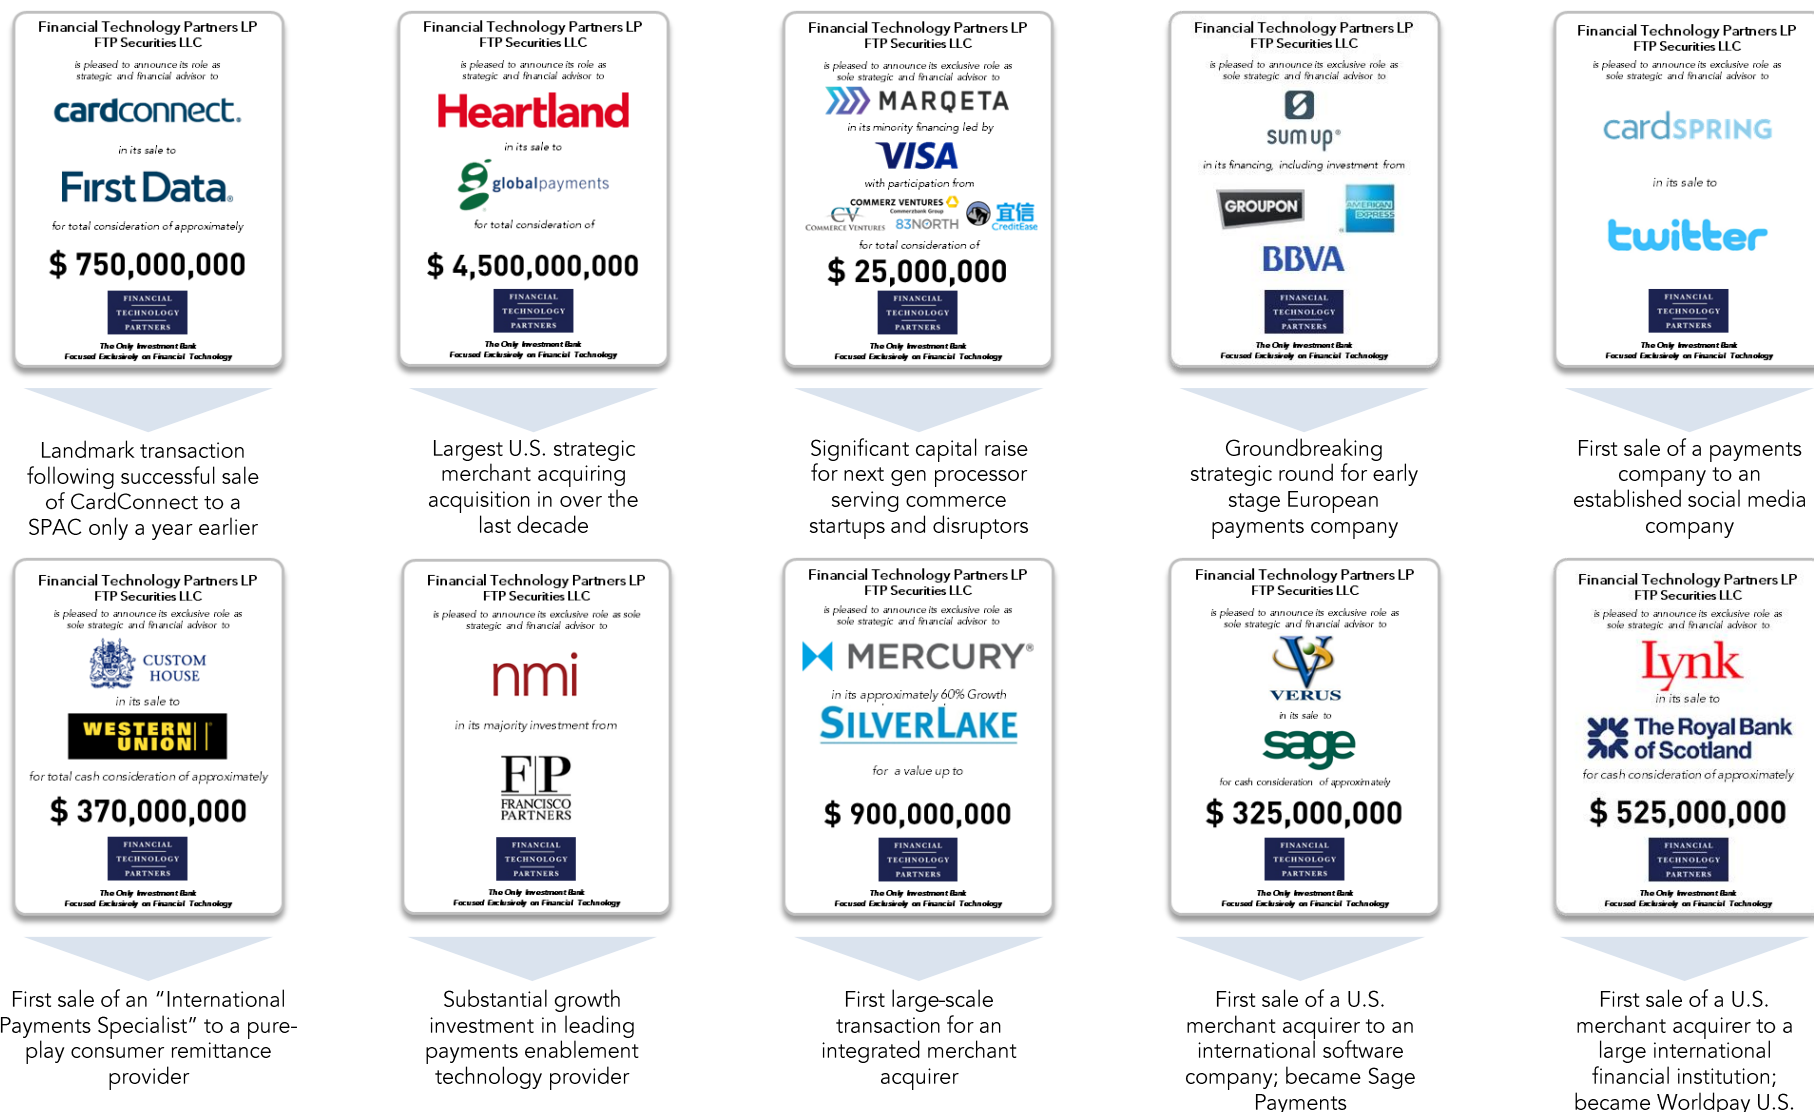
Financial Technology Partners LP
FTP Securities LLC

is pleased to announce its role as strategic and financial advisor to

cardconnect.

in its sale to

First Data.

for total consideration of approximately

$ 750,000,000

FINANCIAL TECHNOLOGY PARTNERS

The Only Investment Bank Focused Exclusively on Financial Technology

Landmark transaction following successful sale of CardConnect to a SPAC only a year earlier

Financial Technology Partners LP
FTP Securities LLC

is pleased to announce its role as strategic and financial advisor to

Heartland

in its sale to

globalpayments

for total consideration of

$ 4,500,000,000

FINANCIAL TECHNOLOGY PARTNERS

The Only Investment Bank Focused Exclusively on Financial Technology

Largest U.S. strategic merchant acquiring acquisition in over the last decade

Financial Technology Partners LP
FTP Securities LLC

is pleased to announce its exclusive role as sole strategic and financial advisor to

MARQETA

in its minority financing led by

VISA

with participation from

COMMERZ VENTURES Commerzbank Group
CV Commerce Ventures
83NORTH
宜信 CreditEase

for total consideration of

$ 25,000,000

FINANCIAL TECHNOLOGY PARTNERS

The Only Investment Bank Focused Exclusively on Financial Technology

Significant capital raise for next gen processor serving commerce startups and disruptors

Financial Technology Partners LP
FTP Securities LLC

is pleased to announce its exclusive role as sole strategic and financial advisor to

sum up

in its financing, including investment from

GROUPON
AMERICAN EXPRESS
BBVA

FINANCIAL TECHNOLOGY PARTNERS

The Only Investment Bank Focused Exclusively on Financial Technology

Groundbreaking strategic round for early stage European payments company

Financial Technology Partners LP
FTP Securities LLC

is pleased to announce its exclusive role as sole strategic and financial advisor to

cardSPRING

in its sale to

twitter

FINANCIAL TECHNOLOGY PARTNERS

The Only Investment Bank Focused Exclusively on Financial Technology

First sale of a payments company to an established social media company

Financial Technology Partners LP
FTP Securities LLC

is pleased to announce its exclusive role as sole strategic and financial advisor to

CUSTOM HOUSE

in its sale to

WESTERN UNION

for total cash consideration of approximately

$ 370,000,000

FINANCIAL TECHNOLOGY PARTNERS

The Only Investment Bank Focused Exclusively on Financial Technology

First sale of an "International Payments Specialist" to a pure-play consumer remittance provider

Financial Technology Partners LP
FTP Securities LLC

is pleased to announce its exclusive role as sole strategic and financial advisor to

nmi

in its majority investment from

FP FRANCISCO PARTNERS

FINANCIAL TECHNOLOGY PARTNERS

The Only Investment Bank Focused Exclusively on Financial Technology

Substantial growth investment in leading payments enablement technology provider

Financial Technology Partners LP
FTP Securities LLC

is pleased to announce its exclusive role as sole strategic and financial advisor to

MERCURY®

in its approximately 60% Growth

SILVERLAKE

for a value up to

$ 900,000,000

FINANCIAL TECHNOLOGY PARTNERS

The Only Investment Bank Focused Exclusively on Financial Technology

First large-scale transaction for an integrated merchant acquirer

Financial Technology Partners LP
FTP Securities LLC

is pleased to announce its exclusive role as sole strategic and financial advisor to

VERUS

in its sale to

sage

for cash consideration of approximately

$ 325,000,000

FINANCIAL TECHNOLOGY PARTNERS

The Only Investment Bank Focused Exclusively on Financial Technology

First sale of a U.S. merchant acquirer to an international software company; became Sage Payments

Financial Technology Partners LP
FTP Securities LLC

is pleased to announce its exclusive role as sole strategic and financial advisor to

Lynk

in its sale to

The Royal Bank of Scotland

for cash consideration of approximately

$ 525,000,000

FINANCIAL TECHNOLOGY PARTNERS

The Only Investment Bank Focused Exclusively on Financial Technology

First sale of a U.S. merchant acquirer to a large international financial institution; became Worldpay U.S.